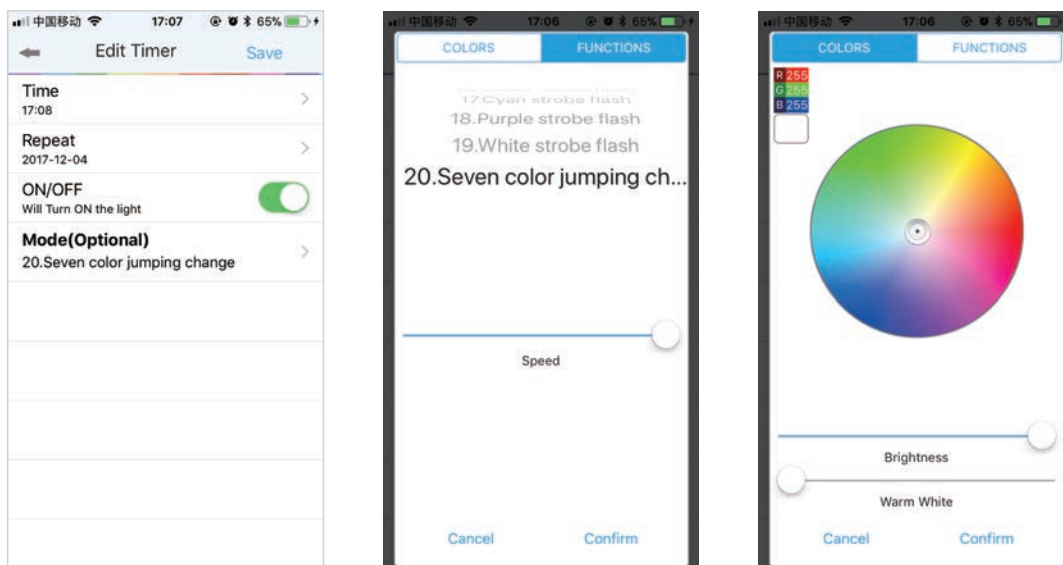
中国移动 17:07 65%
Edit Timer
Save
Time
17:08
Repeat
2017-12-04
ON/OFF
Will Turn ON the light
Mode(Optional)
20.Seven color jumping change

中国移动 17:06 65%
COLORS
FUNCTIONS
17.Cyan strobe flash
18.Purple strobe flash
19.White strobe flash
20.Seven color jumping ch...
Speed
Cancel
Confirm

中国移动 17:06 65%
COLORS
FUNCTIONS
R 255
G 255
B 255
Brightness
Warm White
Cancel
Confirm